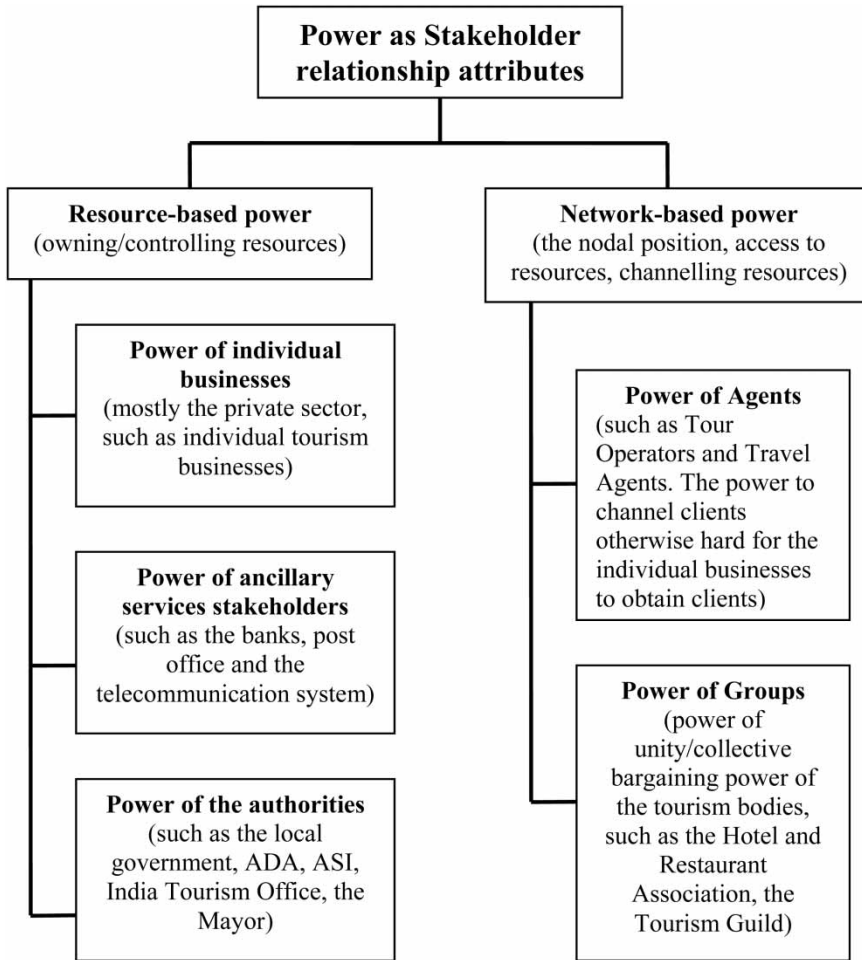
**Power as Stakeholder relationship attributes**

**Resource-based power**
(owning/controlling resources)

**Power of individual businesses**
(mostly the private sector, such as individual tourism businesses)

**Power of ancillary services stakeholders**
(such as the banks, post office and the telecommunication system)

**Power of the authorities**
(such as the local government, ADA, ASI, India Tourism Office, the Mayor)

**Network-based power**
(the nodal position, access to resources, channelling resources)

**Power of Agents**
(such as Tour Operators and Travel Agents. The power to channel clients otherwise hard for the individual businesses to obtain clients)

**Power of Groups**
(power of unity/collective bargaining power of the tourism bodies, such as the Hotel and Restaurant Association, the Tourism Guild)